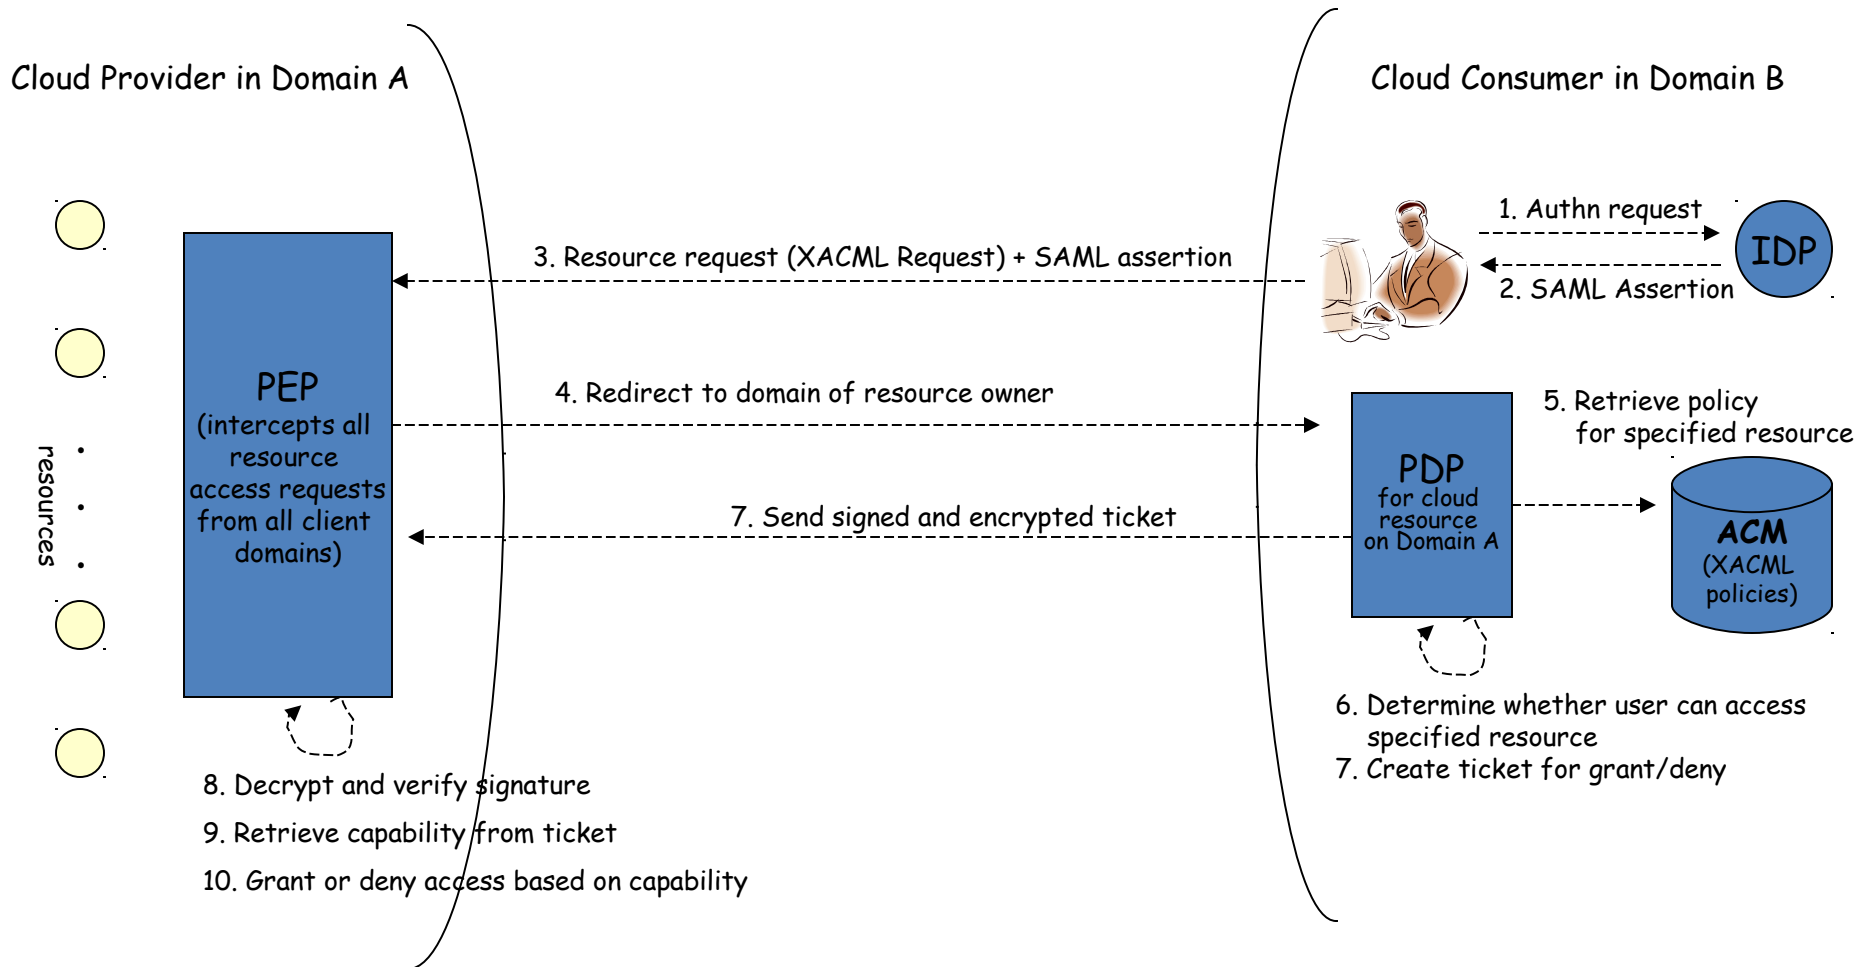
Cloud Provider in Domain A

Cloud Consumer in Domain B

1. Authn request

IDP

3. Resource request (XACML Request) + SAML assertion

2. SAML Assertion

PEP (intercepts all resource access requests from all client domains)

resources

4. Redirect to domain of resource owner

5. Retrieve policy for specified resource

PDP for cloud resource on Domain A

7. Send signed and encrypted ticket

ACM (XACML policies)

6. Determine whether user can access specified resource
7. Create ticket for grant/deny

8. Decrypt and verify signature

9. Retrieve capability from ticket

10. Grant or deny access based on capability